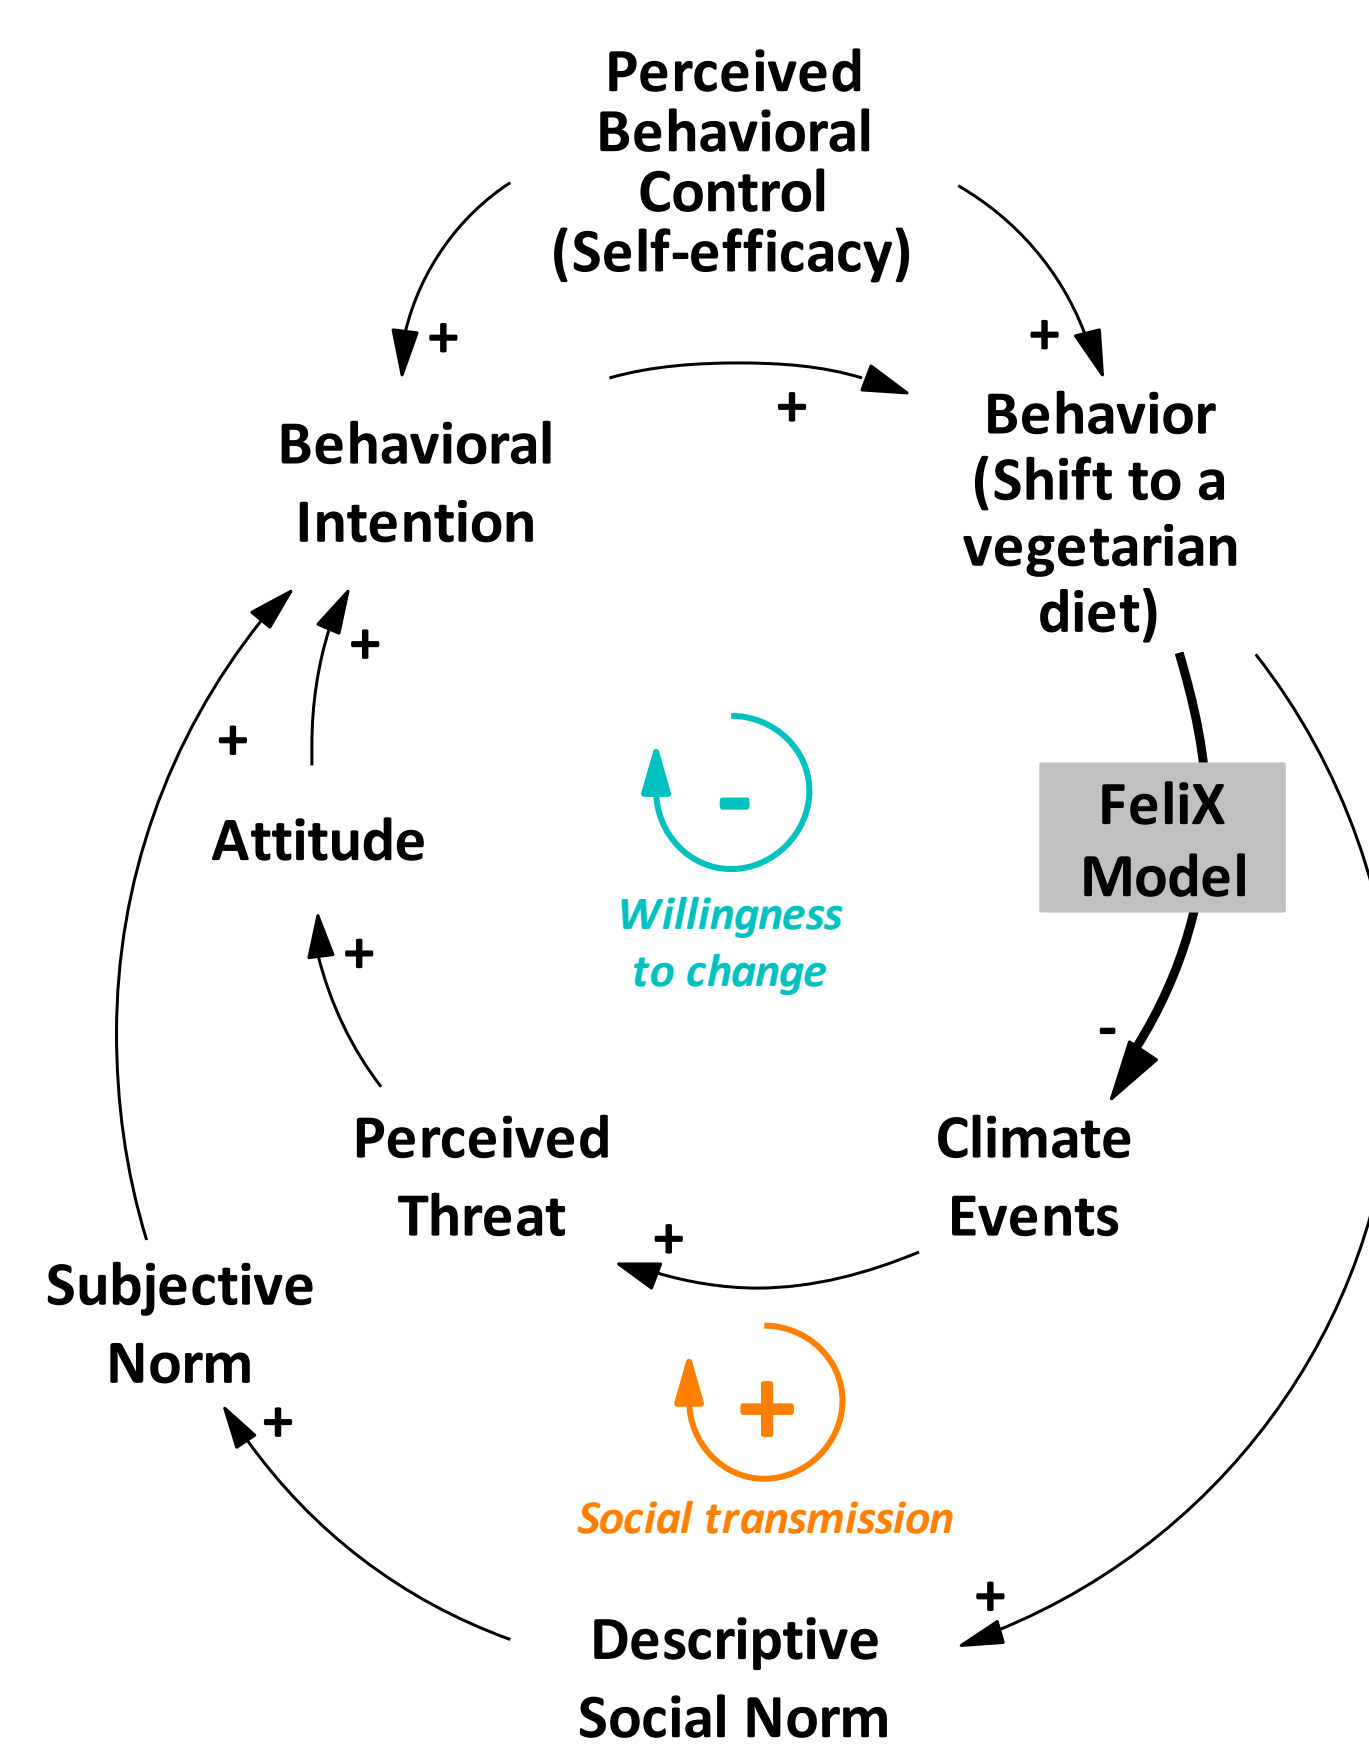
Perceived Behavioral Control (Self-efficacy)

+

+

+

Behavioral Intention

Behavior (Shift to a vegetarian diet)

+

+

Attitude

-

Willingness to change

FeliX Model

+

-

Perceived Threat

Climate Events

+

Subjective Norm

+

+

Social transmission

+

Descriptive Social Norm